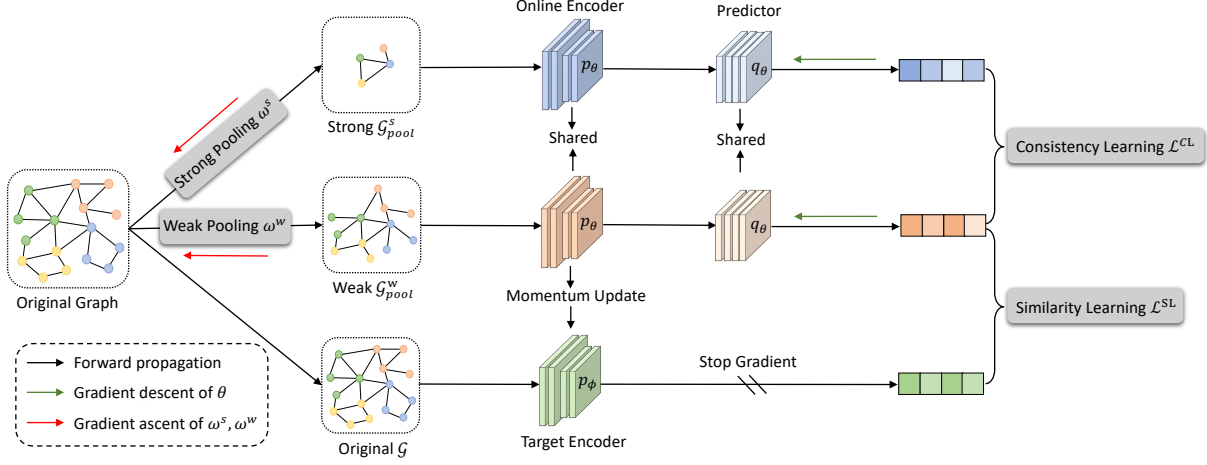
Online Encoder

Predictor

Strong Pooling $\omega^s$

Strong $\mathcal{G}_{pool}^{s}$

$p_\theta$

$q_\theta$

Shared

Shared

Consistency Learning $\mathcal{L}^{CL}$

Weak Pooling $\omega^w$

$p_\theta$

$q_\theta$

Original Graph

Weak $\mathcal{G}_{pool}^{w}$

Momentum Update

Similarity Learning $\mathcal{L}^{SL}$

Forward propagation

Gradient descent of $\theta$

Gradient ascent of $\omega^s, \omega^w$

$p_\phi$

Stop Gradient

Original $\mathcal{G}$

Target Encoder